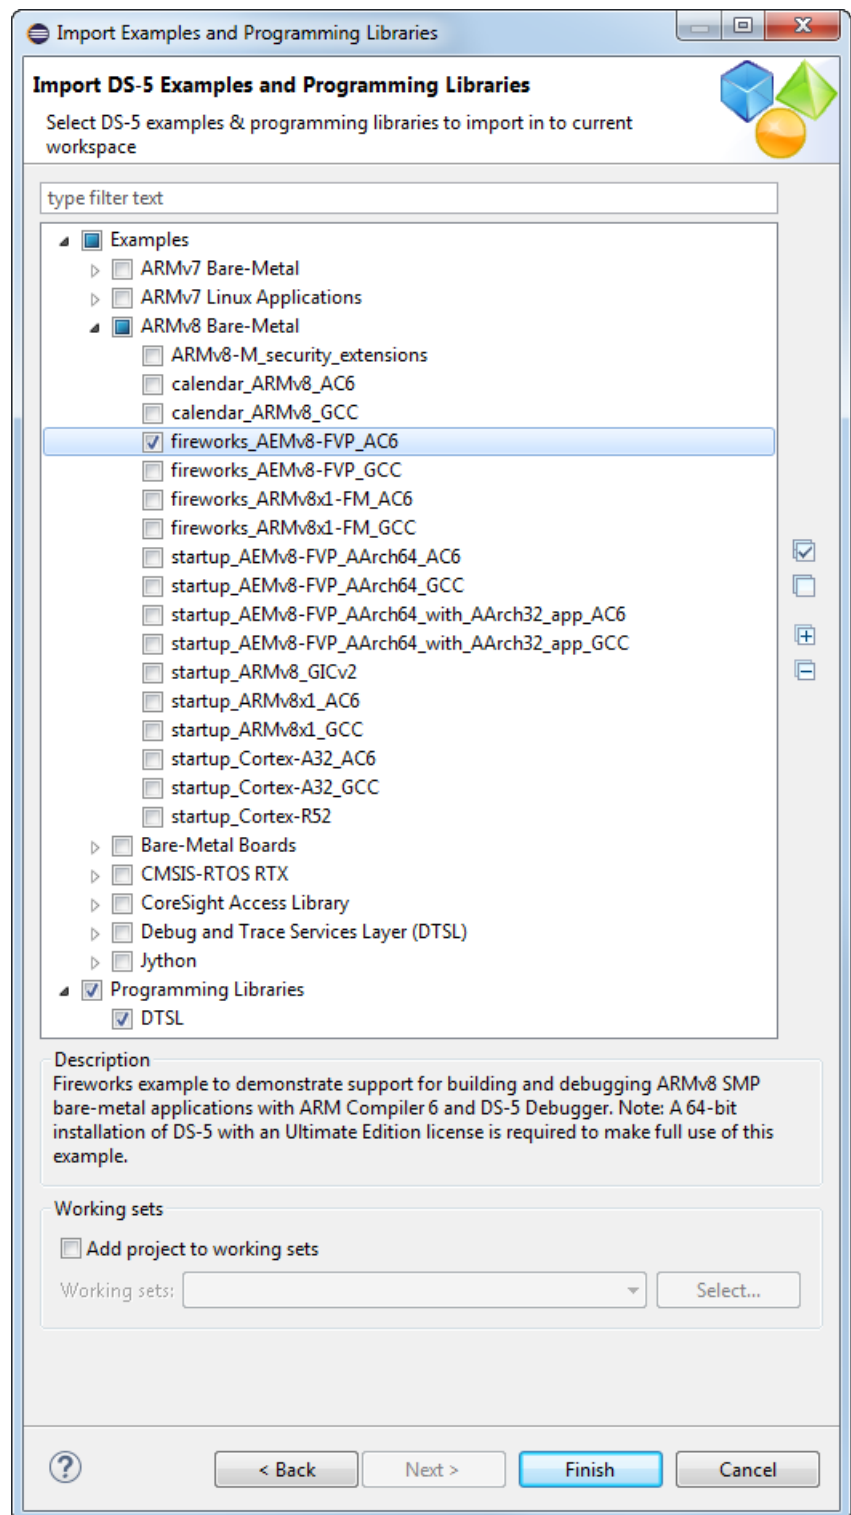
Import Examples and Programming Libraries

Import DS-5 Examples and Programming Libraries

Select DS-5 examples & programming libraries to import in to current workspace

type filter text

Examples
ARMv7 Bare-Metal
ARMv7 Linux Applications
ARMv8 Bare-Metal
ARMv8-M_security_extensions
calendar_ARMv8_AC6
calendar_ARMv8_GCC
fireworks_AEMv8-FVP_AC6
fireworks_AEMv8-FVP_GCC
fireworks_ARMv8x1-FM_AC6
fireworks_ARMv8x1-FM_GCC
startup_AEMv8-FVP_AArch64_AC6
startup_AEMv8-FVP_AArch64_GCC
startup_AEMv8-FVP_AArch64_with_AArch32_app_AC6
startup_AEMv8-FVP_AArch64_with_AArch32_app_GCC
startup_ARMv8_GICv2
startup_ARMv8x1_AC6
startup_ARMv8x1_GCC
startup_Cortex-A32_AC6
startup_Cortex-A32_GCC
startup_Cortex-R52
Bare-Metal Boards
CMSIS-RTOS RTX
CoreSight Access Library
Debug and Trace Services Layer (DTSL)
Jython
Programming Libraries
DTSL

Description
Fireworks example to demonstrate support for building and debugging ARMv8 SMP bare-metal applications with ARM Compiler 6 and DS-5 Debugger. Note: A 64-bit installation of DS-5 with an Ultimate Edition license is required to make full use of this example.

Working sets
Add project to working sets
Working sets:
Select...

?
< Back
Next >
Finish
Cancel